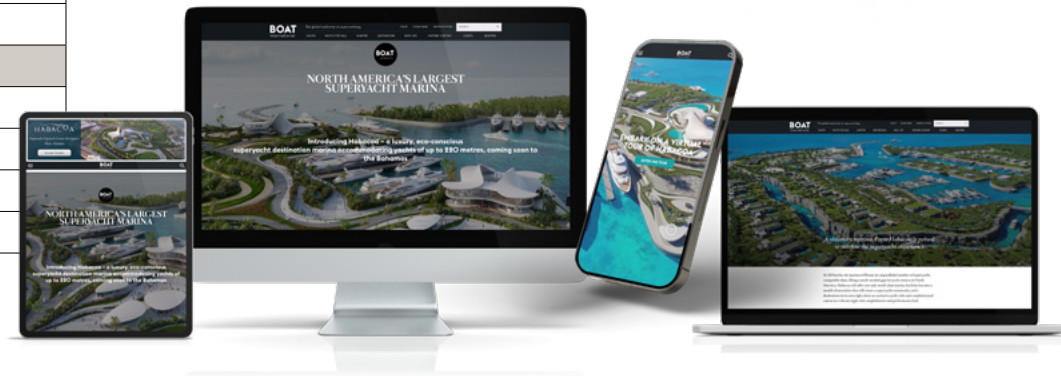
BOAT

NORTH AMERICA'S LARGEST SUPERYACHT MARINA

Introducing Habacoa – a luxury, eco-conscious superyacht destination marina accommodating yachts of up to 180 metres, coming soon to the Bahamas

HABACOA

BOAT

NORTH AMERICA'S LARGEST SUPERYACHT MARINA

Introducing Habacoa – a luxury, eco-conscious superyacht destination marina accommodating yachts of up to 180 metres, coming soon to the Bahamas

BOAT

EMBARK ON A VIRTUAL TOUR OF HABACOA

BOAT

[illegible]